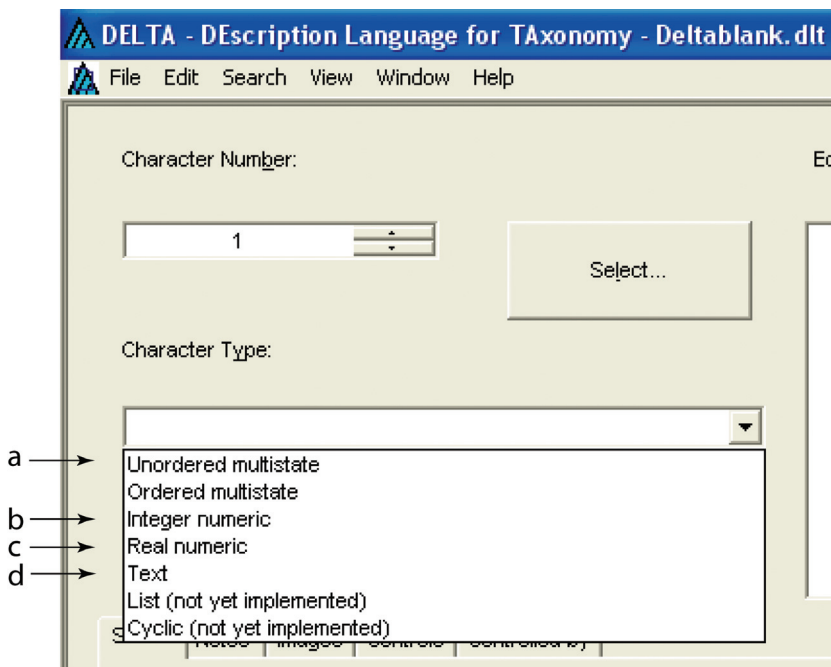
DELTA - DEscription Language for TAxonomy - Deltablank.dlt

File Edit Search View Window Help

Character Number:

Ec

1

Select...

Character Type:

a
Unordered multistate
Ordered multistate
b
Integer numeric
c
Real numeric
d
Text
List (not yet implemented)
Cyclic (not yet implemented)

S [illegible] Notes Images Controls Controlled by